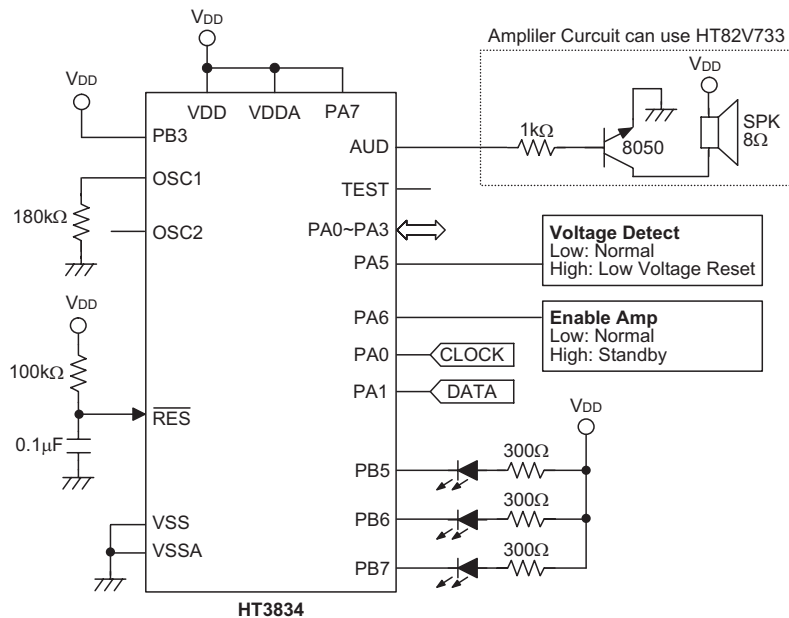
$V_{DD}$

Ampliler Curcuit can use HT82V733

$V_{DD}$

$V_{DD}$

VDD VDDA PA7

PB3

AUD

1k$\Omega$

8050

SPK 8$\Omega$

OSC1

TEST

180k$\Omega$

OSC2

PA0~PA3

PA5

**Voltage Detect**
Low: Normal
High: Low Voltage Reset

$V_{DD}$

PA6

**Enable Amp**
Low: Normal
High: Standby

100k$\Omega$

PA0 CLOCK

PA1 DATA

$\overline{RES}$

$V_{DD}$

0.1$\mu$F

PB5 300$\Omega$

VSS

PB6 300$\Omega$

VSSA

PB7 300$\Omega$

HT3834